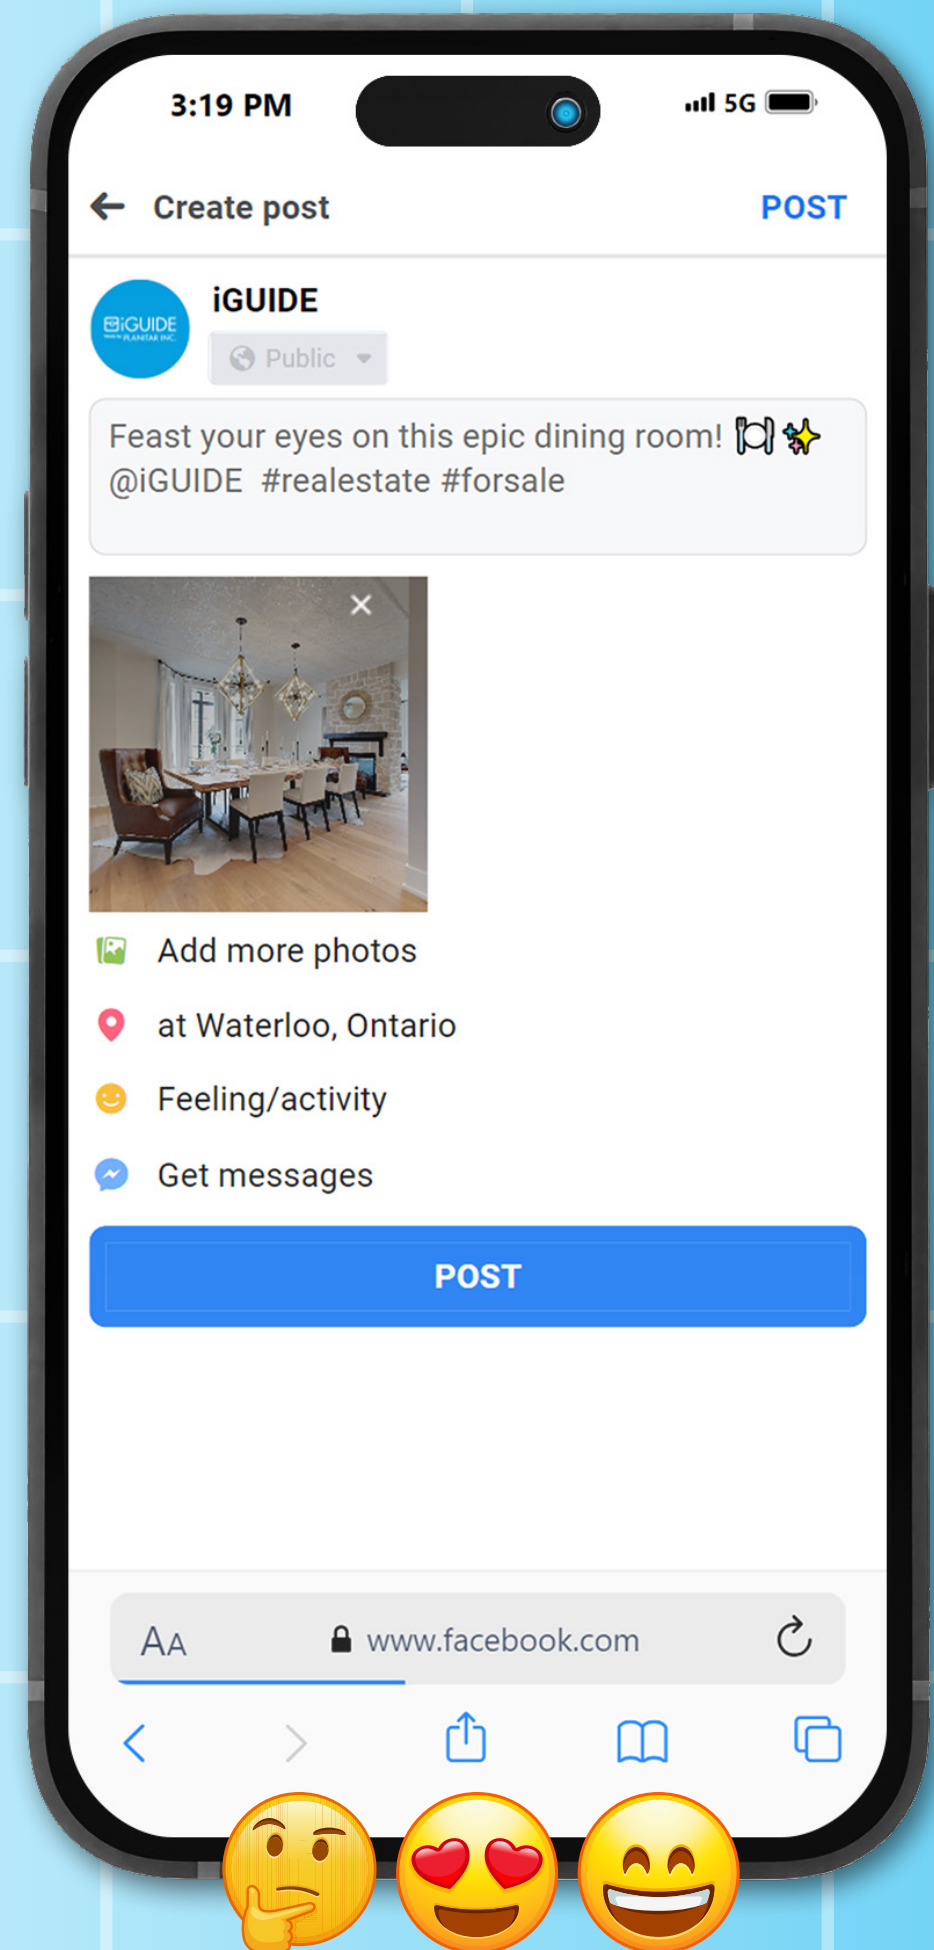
3:19 PM

5G

Create post

POST

iGUIDE

iGUIDE

Public

Feast your eyes on this epic dining room! 🍽️✨ @iGUIDE #realestate #forsale

Add more photos

at Waterloo, Ontario

Feeling/activity

Get messages

POST

AA

www.facebook.com